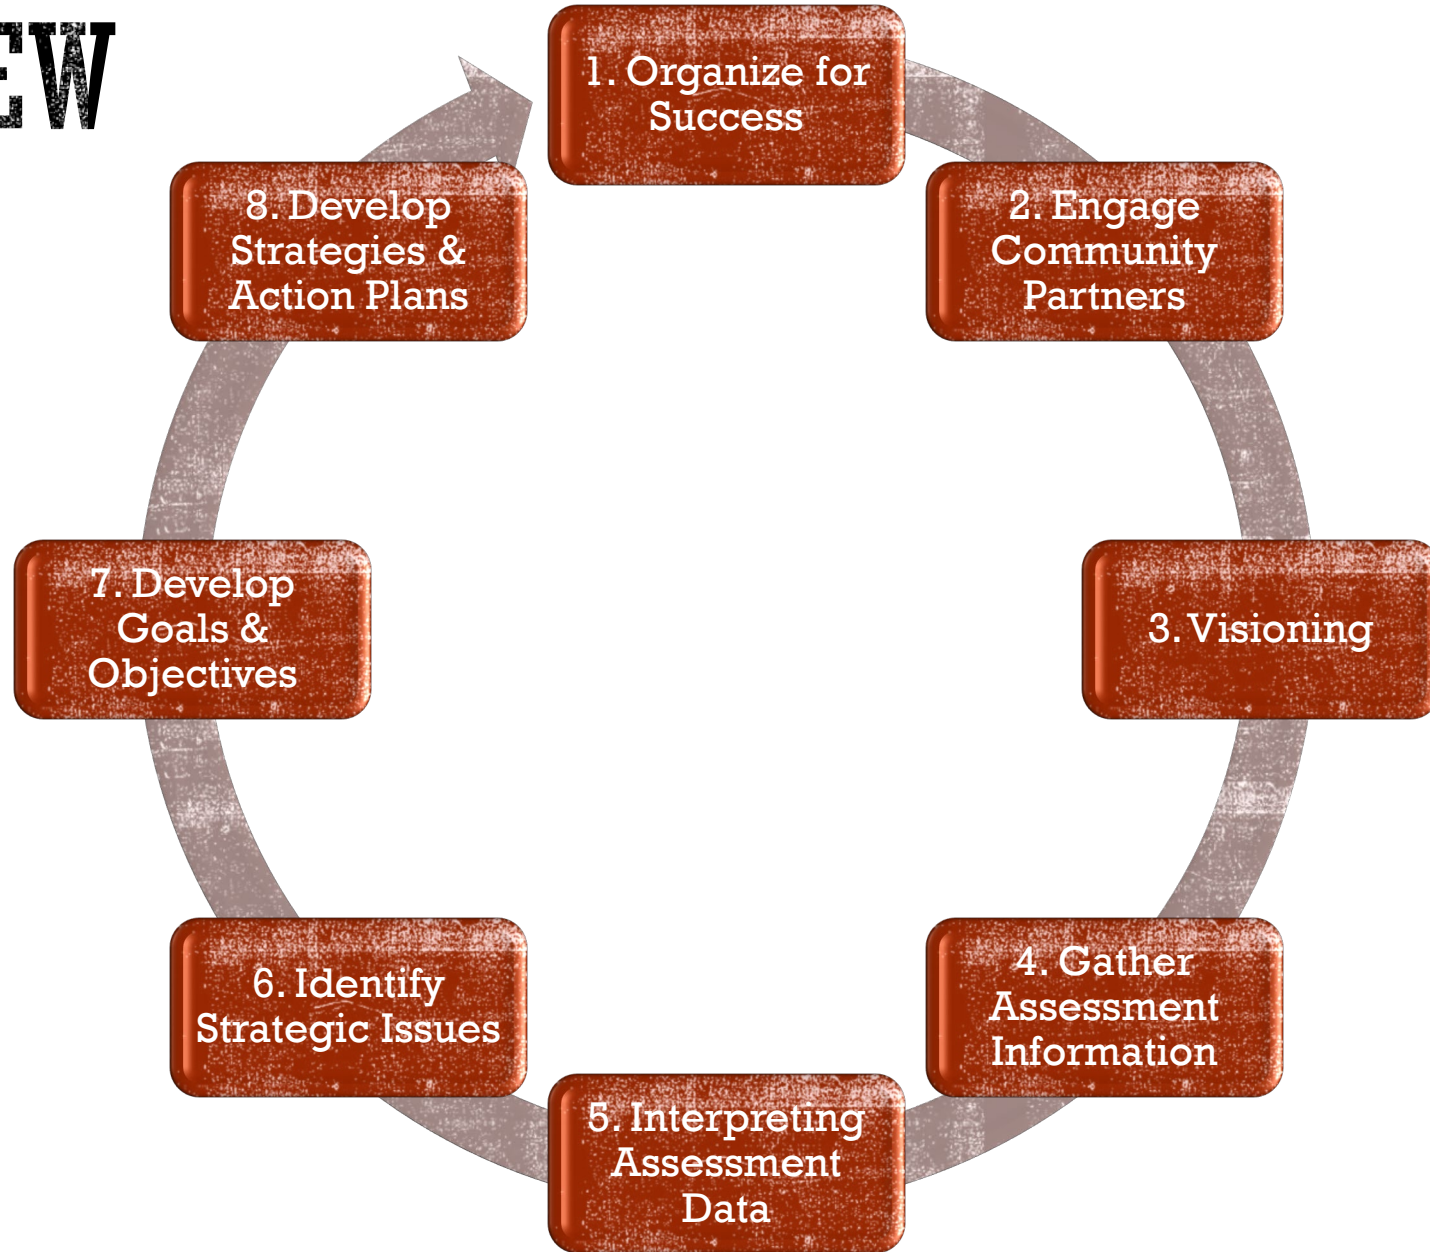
EW

1. Organize for Success

2. Engage Community Partners

3. Visioning

4. Gather Assessment Information

5. Interpreting Assessment Data

6. Identify Strategic Issues

7. Develop Goals & Objectives

8. Develop Strategies & Action Plans